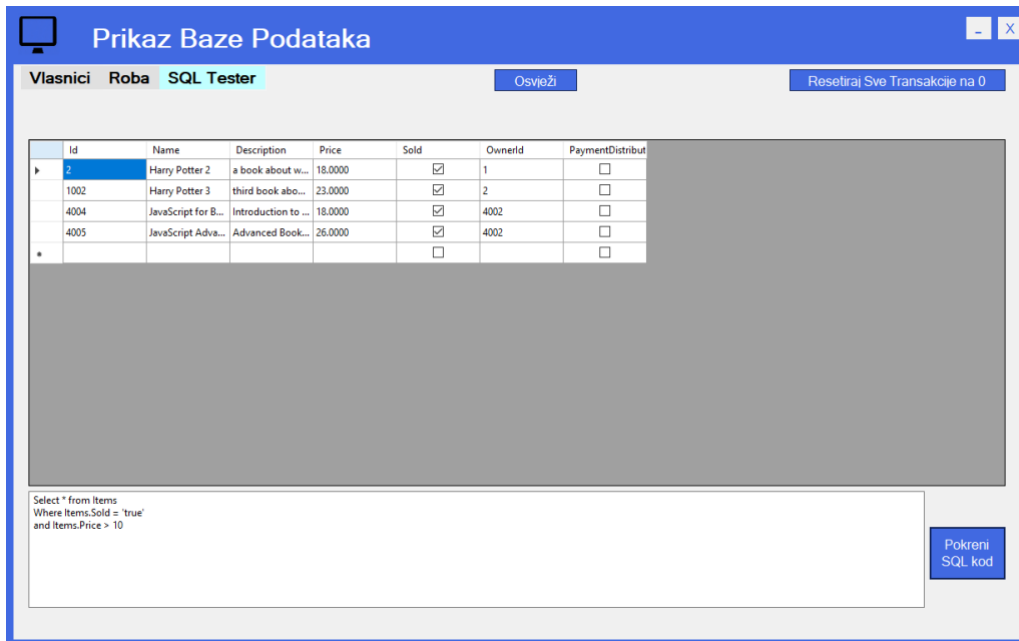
Prikaz Baze Podataka

_ X

Vlasnici Roba SQL Tester

Osvježi

Resetiraj Sve Transakcije na 0

| | Id | Name | Description | Price | Sold | OwnerId | PaymentDistribut |
|---|---|---|---|---|---|---|---|
| ▸ | 2 | Harry Potter 2 | a book about w... | 18.0000 | ☑ | 1 | ☐ |
| | 1002 | Harry Potter 3 | third book abo... | 23.0000 | ☑ | 2 | ☐ |
| | 4004 | JavaScript for B... | Introduction to ... | 18.0000 | ☑ | 4002 | ☐ |
| | 4005 | JavaScript Adva... | Advanced Book... | 26.0000 | ☑ | 4002 | ☐ |
| * | | | | | ☐ | | ☐ |

Select * from Items
Where Items.Sold = 'true'
and Items.Price > 10

Pokreni SQL kod